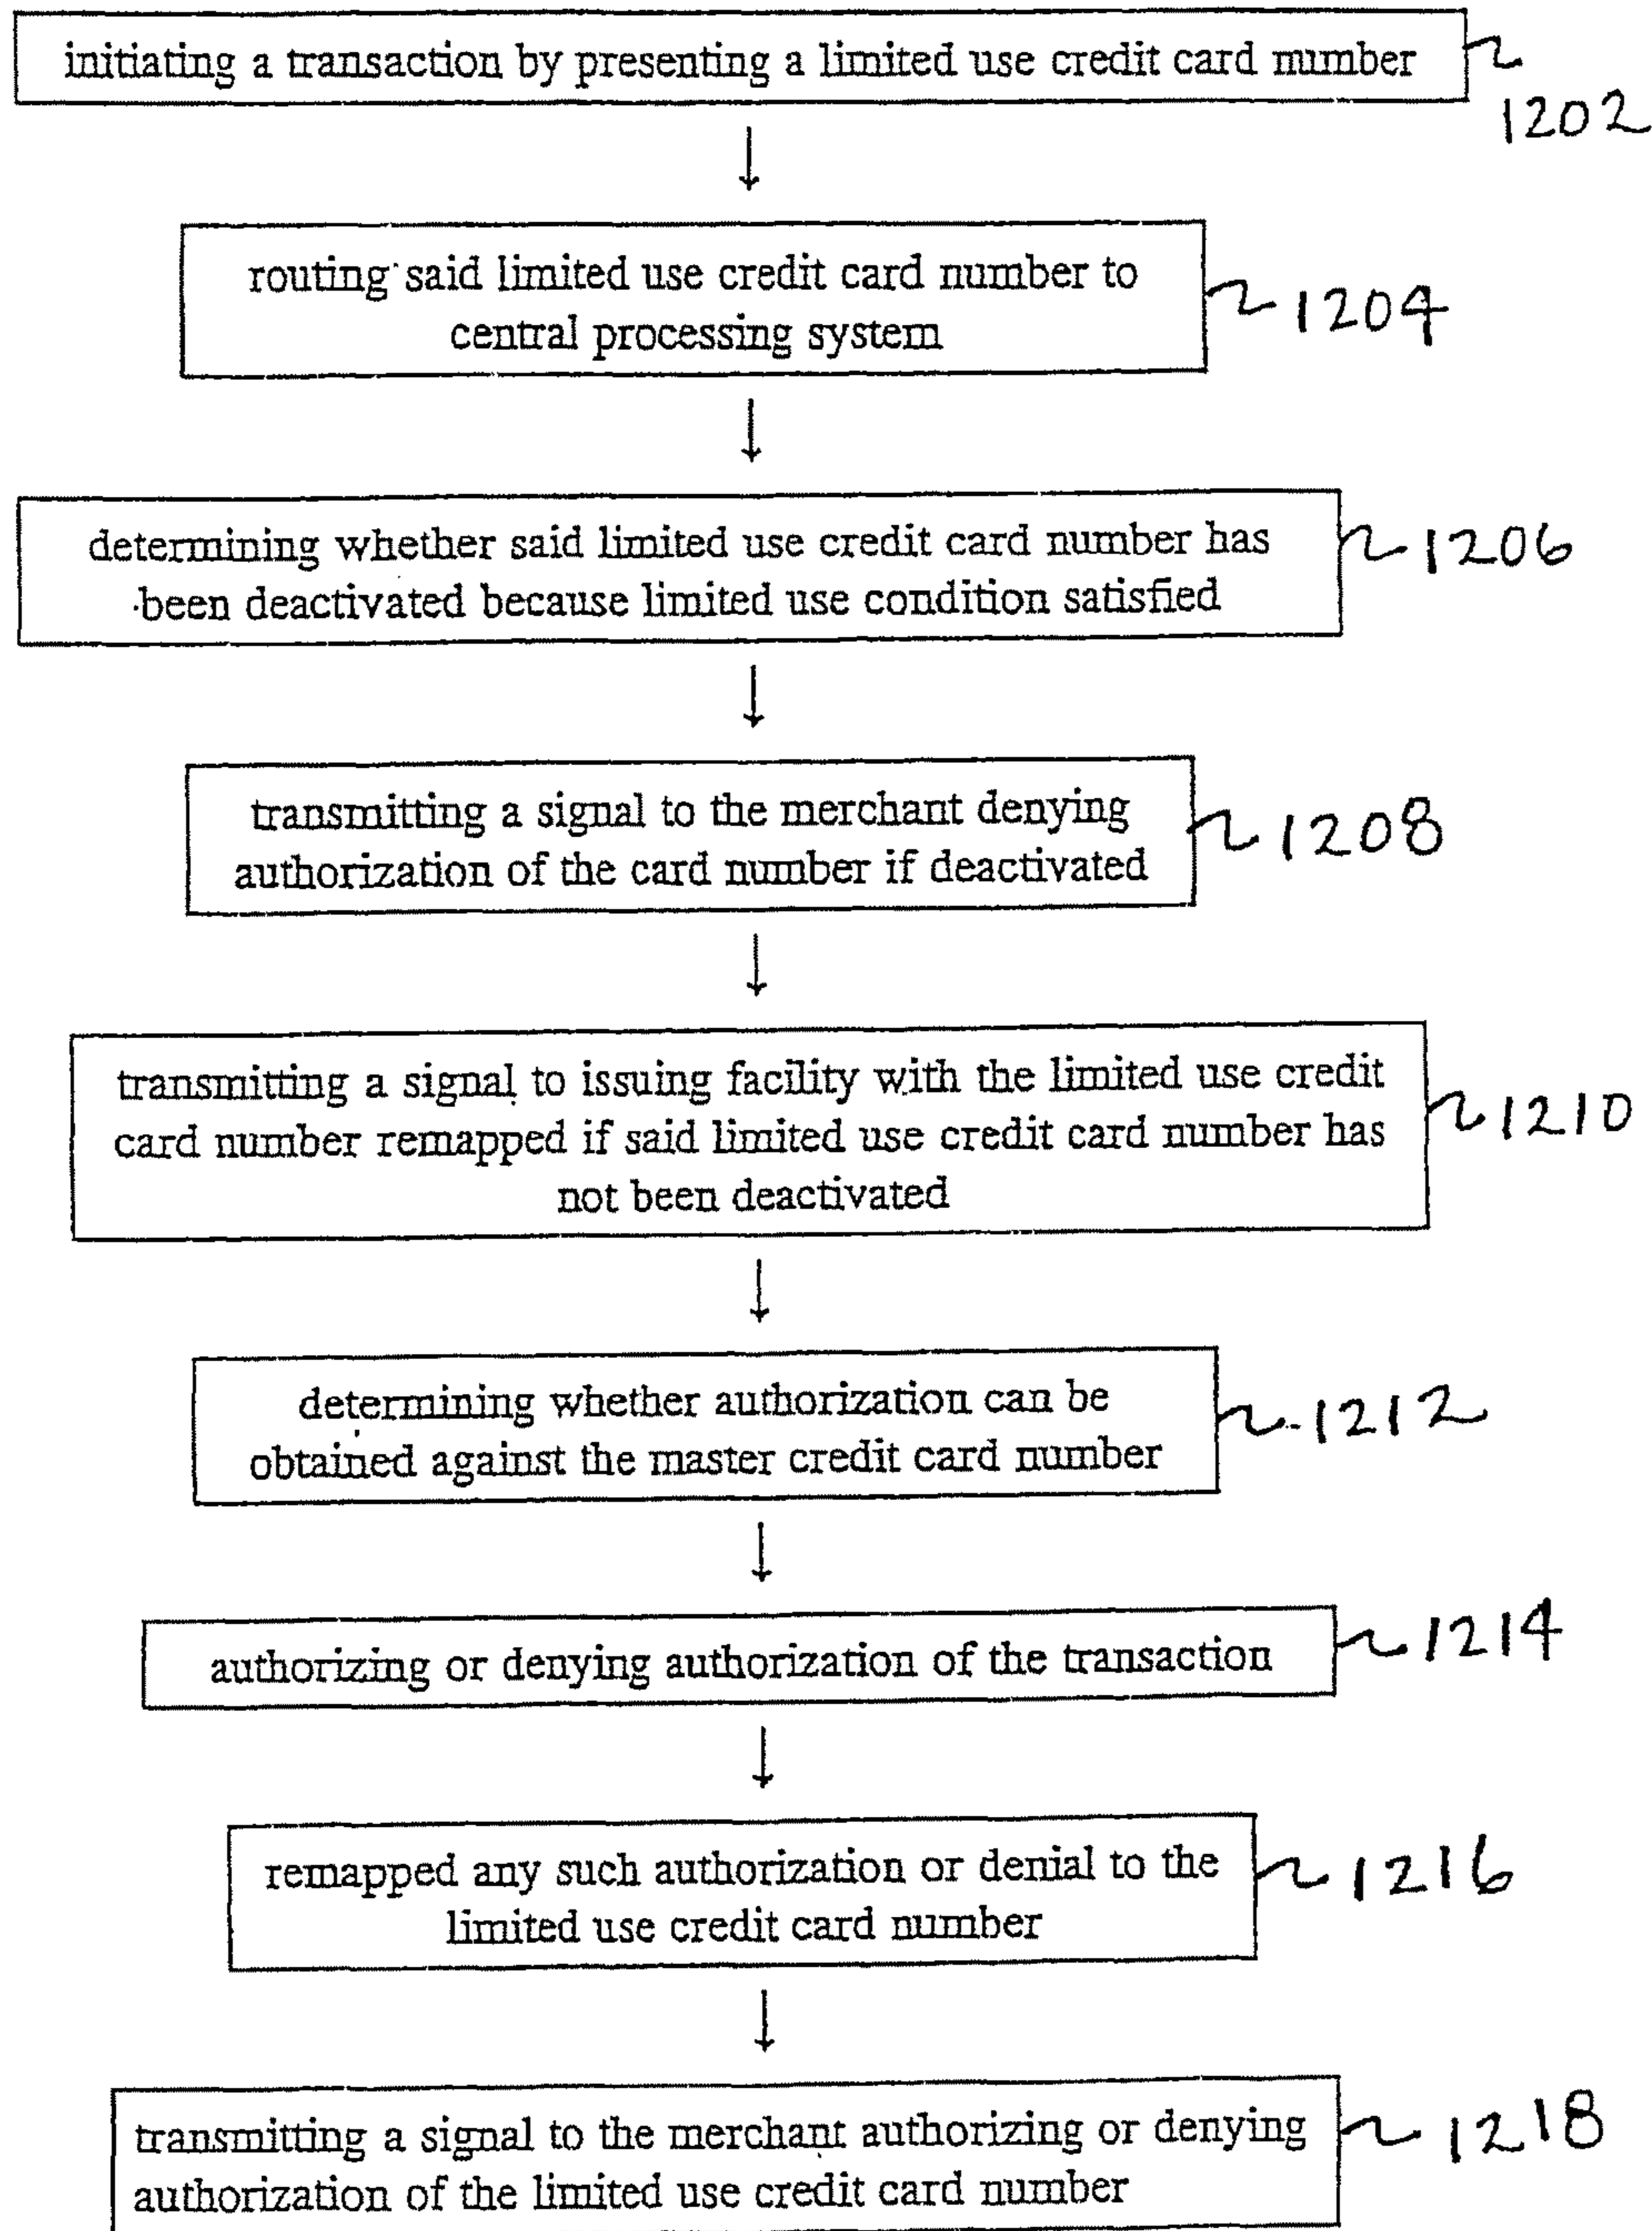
initiating a transaction by presenting a limited use credit card number

1202

routing said limited use credit card number to central processing system

1204

determining whether said limited use credit card number has been deactivated because limited use condition satisfied

1206

transmitting a signal to the merchant denying authorization of the card number if deactivated

1208

transmitting a signal to issuing facility with the limited use credit card number remapped if said limited use credit card number has not been deactivated

1210

determining whether authorization can be obtained against the master credit card number

1212

authorizing or denying authorization of the transaction

1214

remapped any such authorization or denial to the limited use credit card number

1216

transmitting a signal to the merchant authorizing or denying authorization of the limited use credit card number

1218